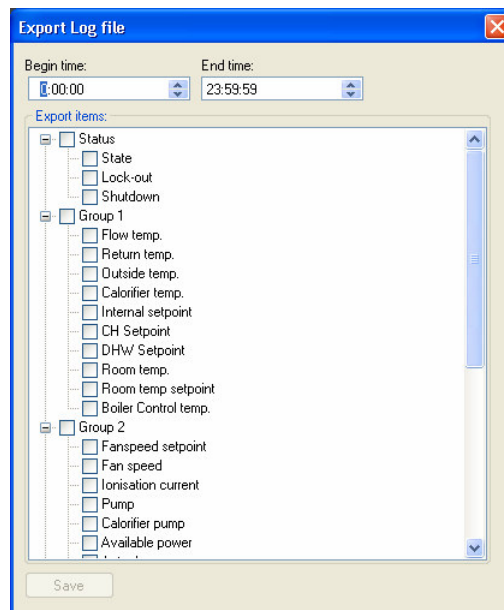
Export Log file

Begin time:
0:00:00

End time:
23:59:59

Export items:

Status
State
Lock-out
Shutdown
Group 1
Flow temp.
Return temp.
Outside temp.
Calorifier temp.
Internal setpoint
CH Setpoint
DHW Setpoint
Room temp.
Room temp setpoint
Boiler Control temp.
Group 2
Fanspeed setpoint
Fan speed
Ionisation current
Pump
Calorifier pump
Available power
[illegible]

Save